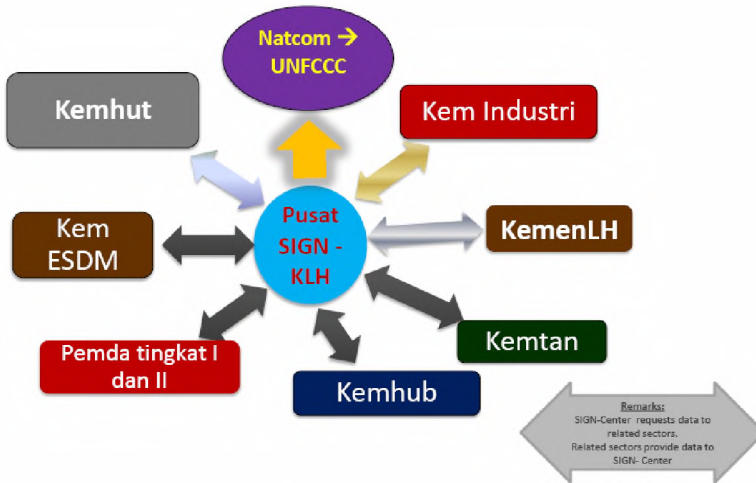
Natcom → UNFCCC

Kemhut

Kem Industri

Pusat SIGN - KLH

Kem ESDM

KemenLH

Kemtan

Pemda tingkat I dan II

Kemhub

Remarks:
SIGN-Center requests data to related sectors.
Related sectors provide data to SIGN- Center